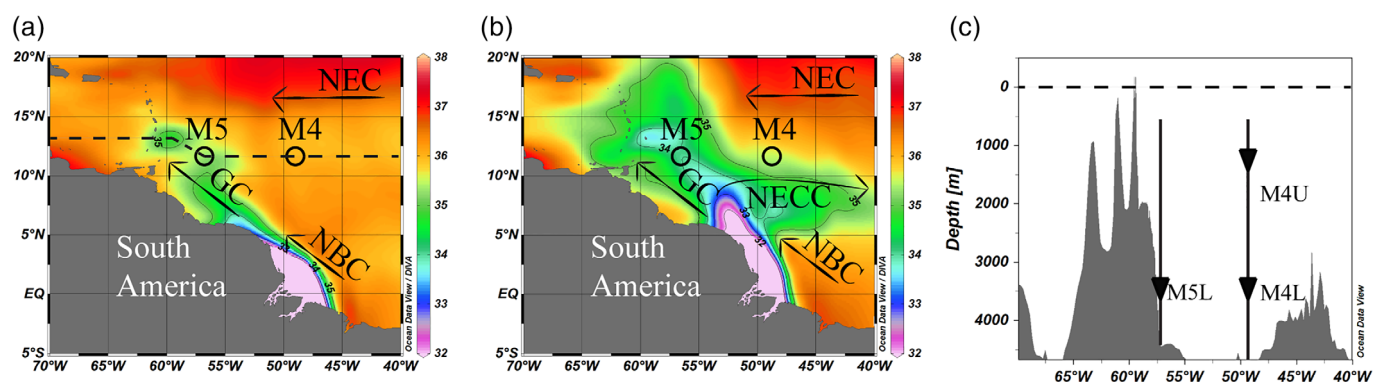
(a)

20°N
15°N
10°N
5°N
EQ
5°S
70°W 65°W 60°W 55°W 50°W 45°W 40°W

NEC
M5
M4
GC
NBC
South America
35
34
35

Ocean Data View / DIVA
38 37 36 35 34 33 32

(b)

20°N
15°N
10°N
5°N
EQ
5°S
70°W 65°W 60°W 55°W 50°W 45°W 40°W

NEC
M5
M4
GC
NECC
NBC
South America
35
34
33
32
35

Ocean Data View / DIVA
38 37 36 35 34 33 32

(c)

0
1000
2000
3000
4000
Depth [m]

M4U
M5L
M4L

65°W 60°W 55°W 50°W 45°W 40°W

Ocean Data View